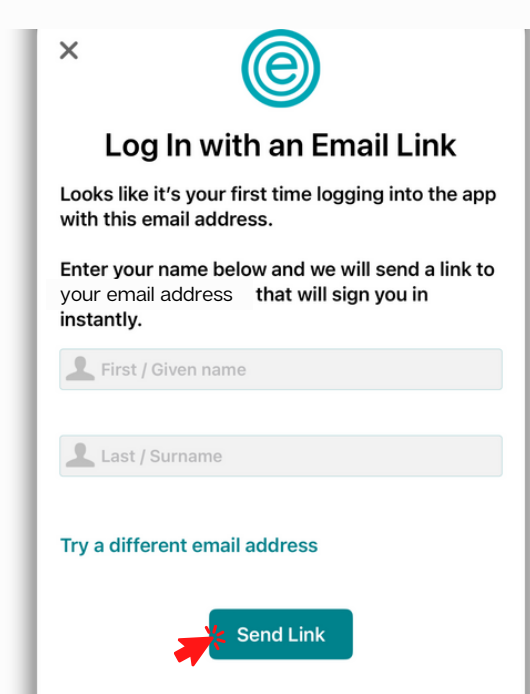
×

e

Log In with an Email Link

Looks like it's your first time logging into the app with this email address.

Enter your name below and we will send a link to your email address that will sign you in instantly.

First / Given name

Last / Surname

Try a different email address

Send Link